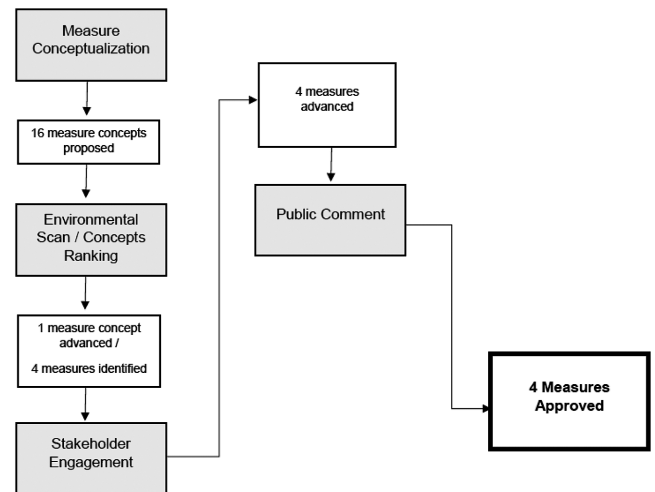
Measure Conceptualization

16 measure concepts proposed

Environmental Scan / Concepts Ranking

1 measure concept advanced /

4 measures identified

Stakeholder Engagement

4 measures advanced

Public Comment

4 Measures Approved